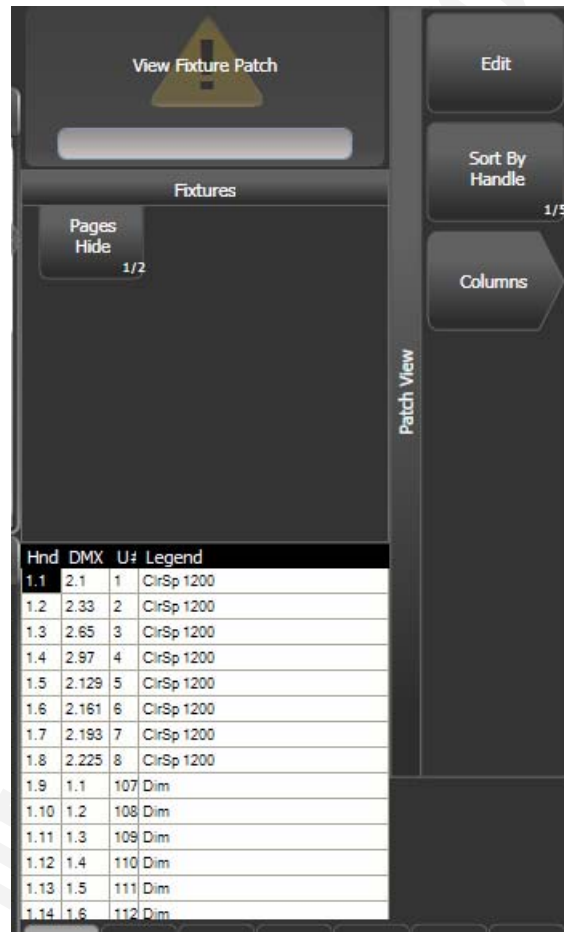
View Fixture Patch

Fixtures

Pages Hide
1/2

Patch View

Edit

Sort By Handle
1/5

Columns

| Hnd | DMX | U# | Legend |
|---|---|---|---|
| 1.1 | 2.1 | 1 | ClrSp 1200 |
| 1.2 | 2.33 | 2 | ClrSp 1200 |
| 1.3 | 2.65 | 3 | ClrSp 1200 |
| 1.4 | 2.97 | 4 | ClrSp 1200 |
| 1.5 | 2.129 | 5 | ClrSp 1200 |
| 1.6 | 2.161 | 6 | ClrSp 1200 |
| 1.7 | 2.193 | 7 | ClrSp 1200 |
| 1.8 | 2.225 | 8 | ClrSp 1200 |
| 1.9 | 1.1 | 107 | Dim |
| 1.10 | 1.2 | 108 | Dim |
| 1.11 | 1.3 | 109 | Dim |
| 1.12 | 1.4 | 110 | Dim |
| 1.13 | 1.5 | 111 | Dim |
| 1.14 | 1.6 | 112 | Dim |